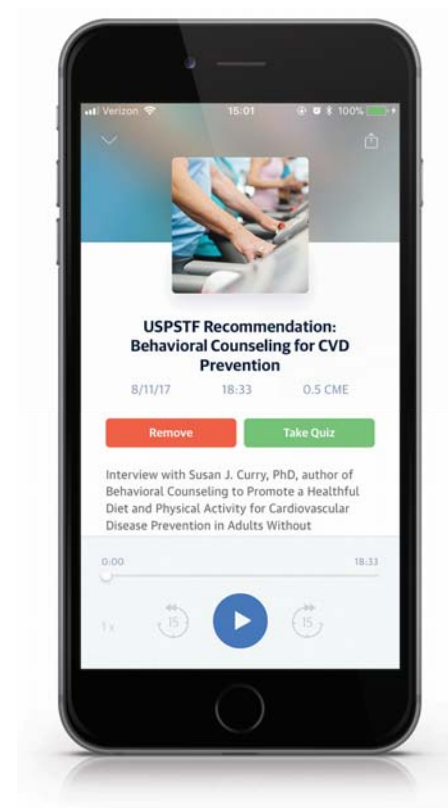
Verizon 15:01 100%

USPSTF Recommendation: Behavioral Counseling for CVD Prevention

8/11/17 18:33 0.5 CME

Remove

Take Quiz

Interview with Susan J. Curry, PhD, author of Behavioral Counseling to Promote a Healthful Diet and Physical Activity for Cardiovascular Disease Prevention in Adults Without

0:00 18:33

1x 15 15